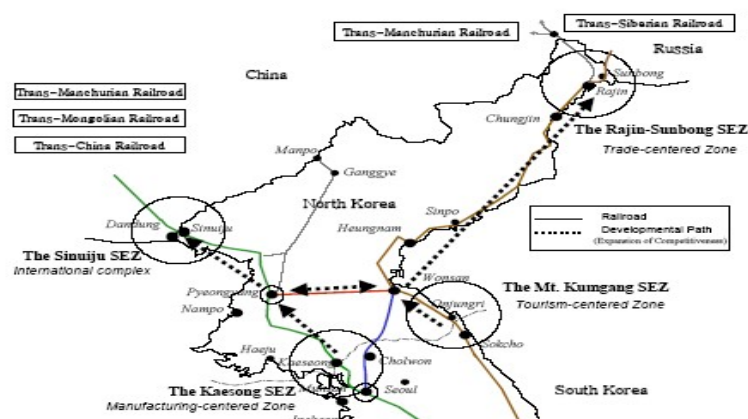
Trans-Siberian Railroad
Trans-Manchurian Railroad
Russia
China
Sunbong
Rajin
Trans-Manchurian Railroad
Trans-Mongolian Railroad
Trans-China Railroad
Chungjin
The Rajin-Sunbong SEZ
Trade-centered Zone
Manpo
Ganggye
North Korea
Sinpo
Railroad
Developmental Path
(Expansion of Competitiveness)
Dandung
Sinuiju
Heungnam
The Sinuiju SEZ
International complex
Wonsan
The Mt. Kumgang SEZ
Tourism-centered Zone
Pyeongyang
Onjungri
Nampo
Haeju
Kaesong
Cholwon
Sokcho
The Kaesong SEZ
Manufacturing-centered Zone
Seoul
South Korea